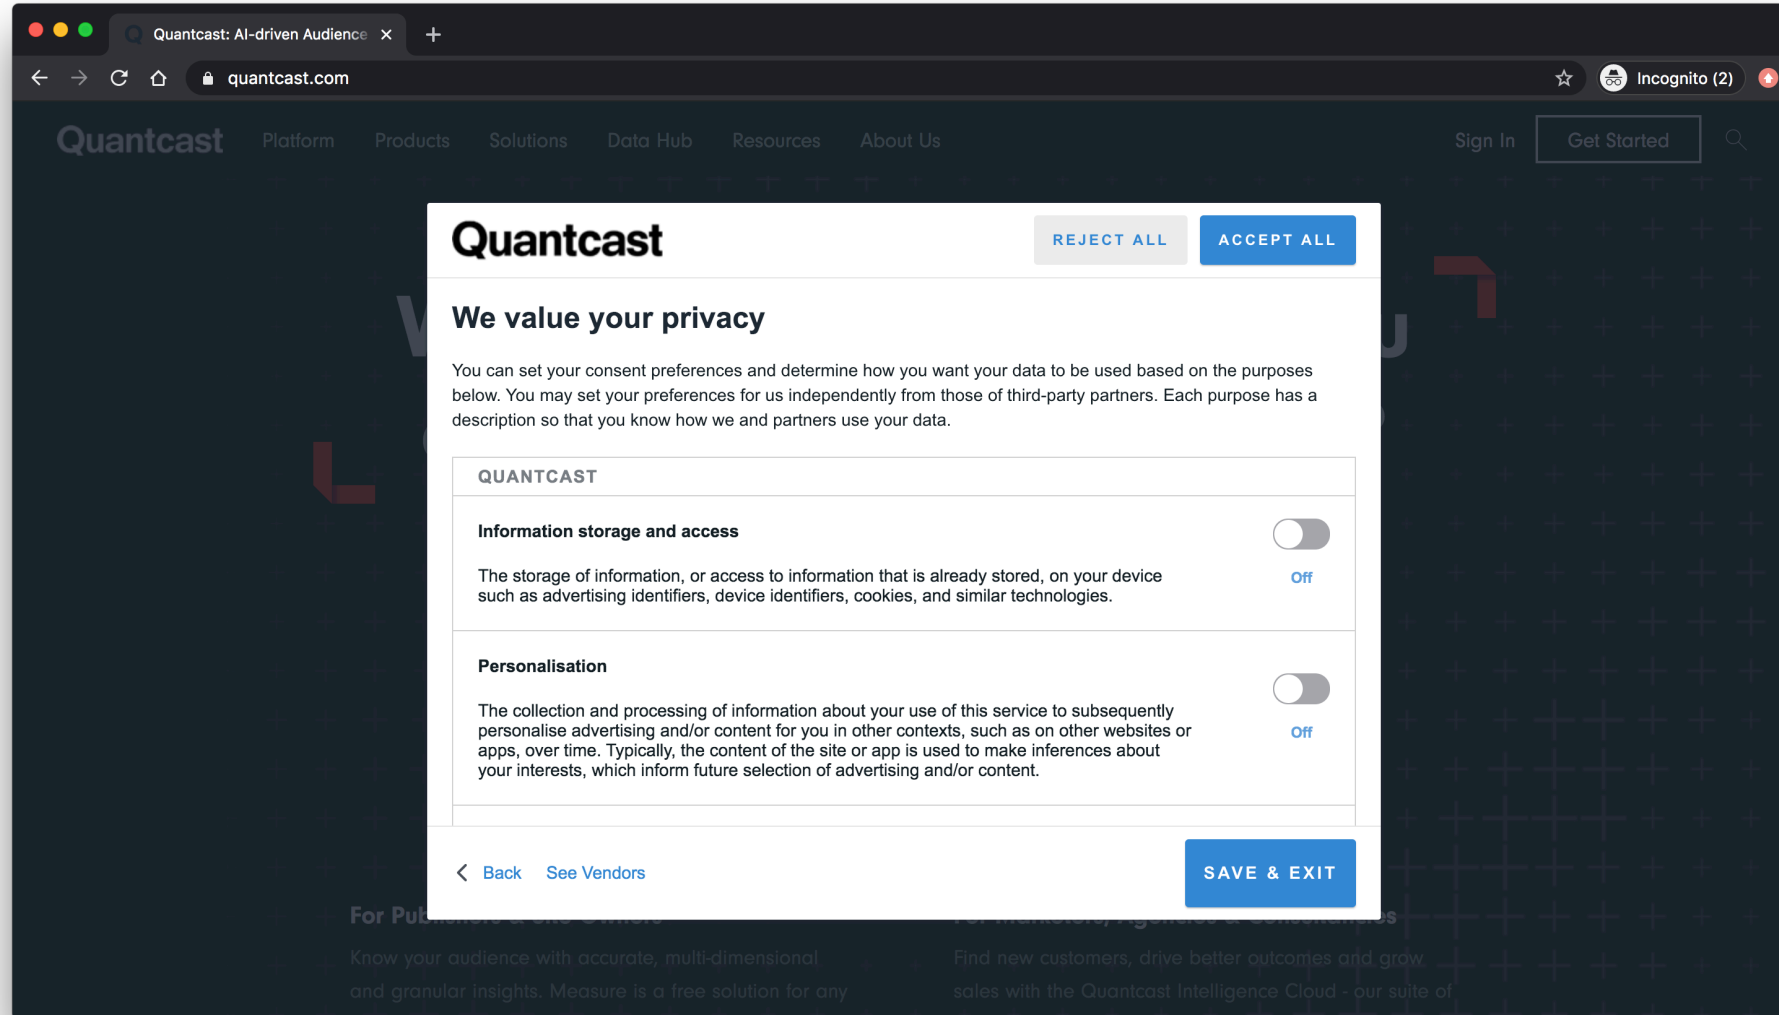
Quantcast: AI-driven Audience ×

quantcast.com

Incognito (2)

Quantcast Platform Products Solutions Data Hub Resources About Us Sign In Get Started

Quantcast

REJECT ALL ACCEPT ALL

We value your privacy

You can set your consent preferences and determine how you want your data to be used based on the purposes below. You may set your preferences for us independently from those of third-party partners. Each purpose has a description so that you know how we and partners use your data.

QUANTCAST

Information storage and access

The storage of information, or access to information that is already stored, on your device such as advertising identifiers, device identifiers, cookies, and similar technologies.

Off

Personalisation

The collection and processing of information about your use of this service to subsequently personalise advertising and/or content for you in other contexts, such as on other websites or apps, over time. Typically, the content of the site or app is used to make inferences about your interests, which inform future selection of advertising and/or content.

Off

Back See Vendors

SAVE & EXIT

For Pub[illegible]

Know your audience with accurate, multi-dimensional and granular insights. Measure is a free solution for any

Find new customers, drive better outcomes and grow sales with the Quantcast Intelligence Cloud - our suite of